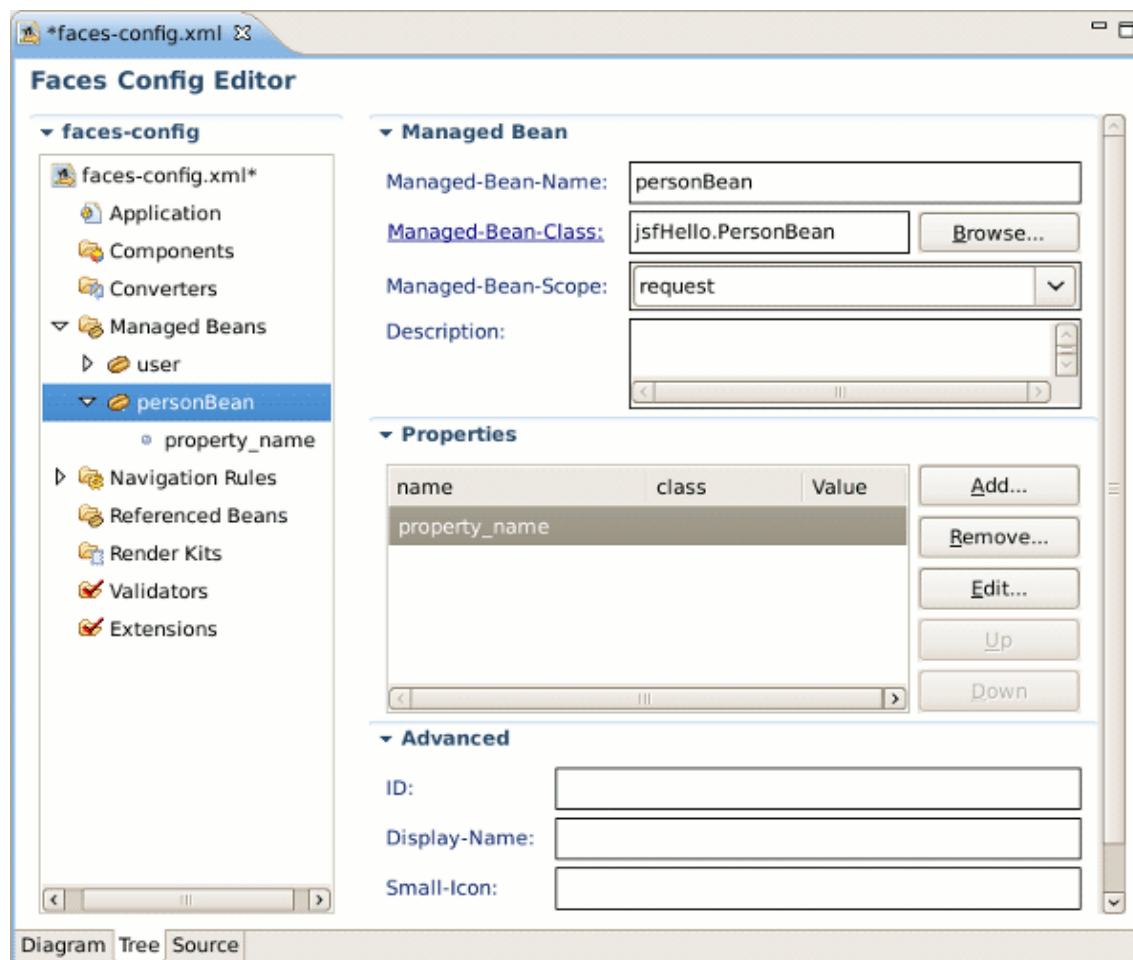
*faces-config.xml

Faces Config Editor

faces-config

faces-config.xml*
Application
Components
Converters
Managed Beans
user
personBean
property_name
Navigation Rules
Referenced Beans
Render Kits
Validators
Extensions

Managed Bean

Managed-Bean-Name: personBean
Managed-Bean-Class: jsfHello.PersonBean Browse...
Managed-Bean-Scope: request
Description:

Properties

| name | class | Value |
|---|---|---|
| property_name | | |

Add...
Remove...
Edit...
Up
Down

Advanced

ID:
Display-Name:
Small-Icon:

Diagram Tree Source